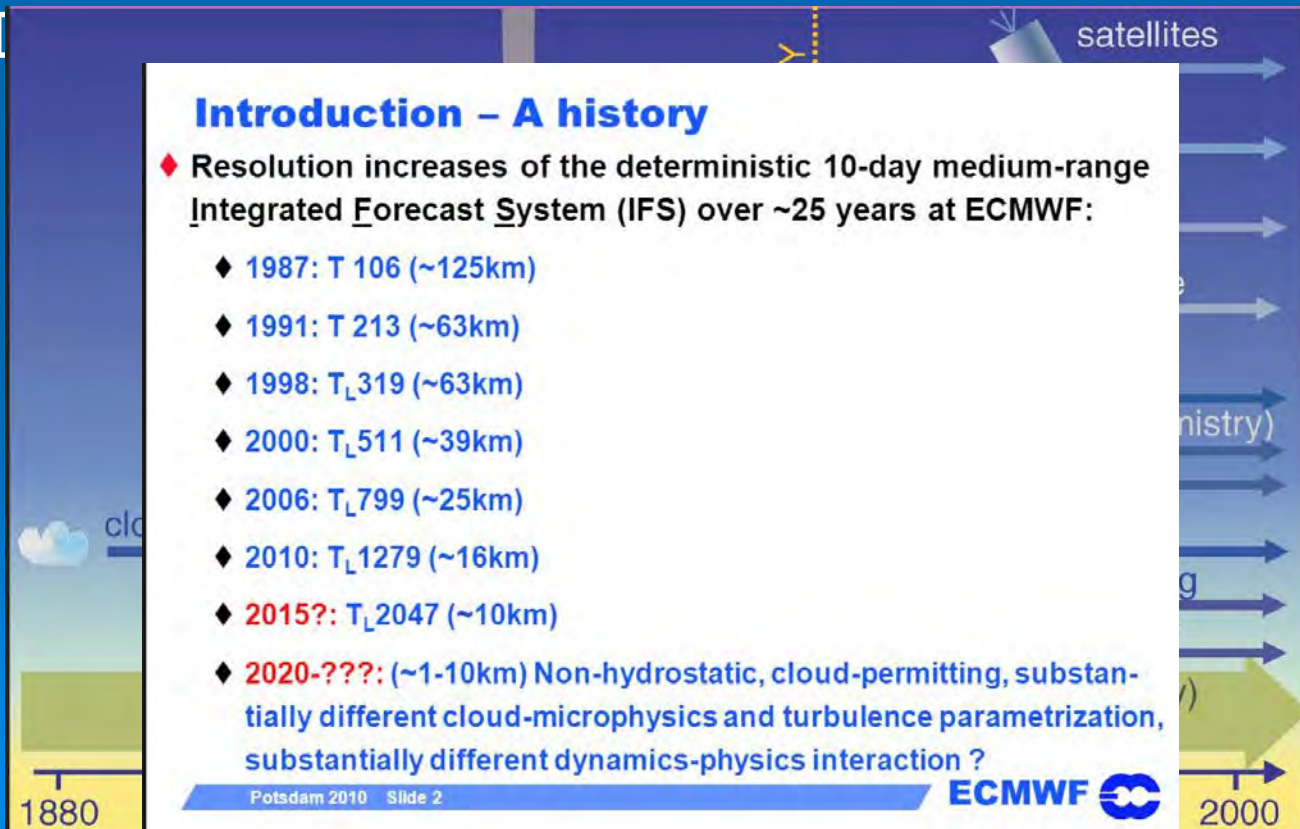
satellites

Introduction – A history

Resolution increases of the deterministic 10-day medium-range Integrated Forecast System (IFS) over ~25 years at ECMWF:

1987: T 106 (~125km)

1991: T 213 (~63km)

1998: $T_L$319 (~63km)

2000: $T_L$511 (~39km)

2006: $T_L$799 (~25km)

2010: $T_L$1279 (~16km)

2015?: $T_L$2047 (~10km)

2020-???: (~1-10km) Non-hydrostatic, cloud-permitting, substantially different cloud-microphysics and turbulence parametrization, substantially different dynamics-physics interaction ?

Potsdam 2010 Slide 2

ECMWF

cl

e

nistry)

g

y)

1880

2000